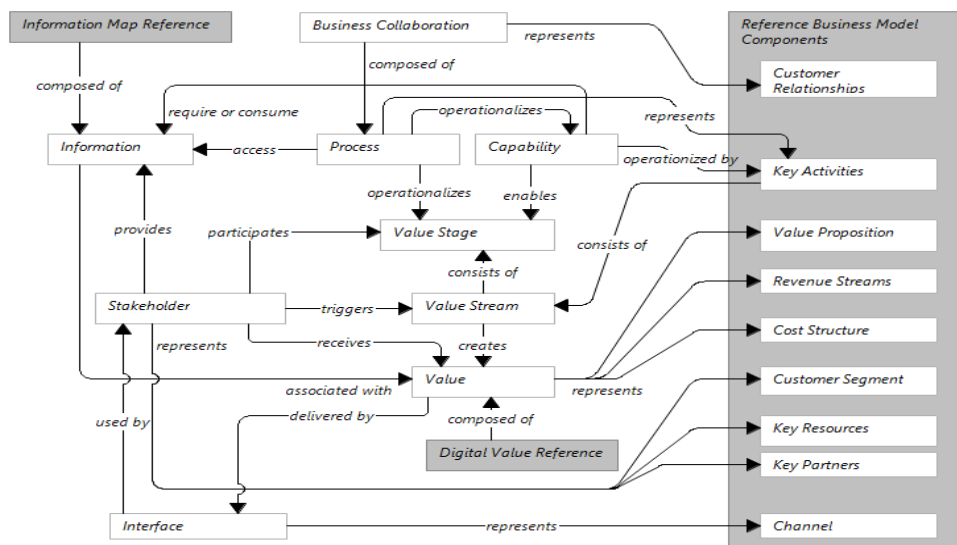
Information Map Reference

Business Collaboration

represents

Reference Business Model Components

composed of

composed of

Customer Relationships

require or consume

operationalizes

represents

Information

access

Process

Capability

operationized by

Key Activities

operationalizes

enables

provides

participates

Value Stage

consists of

Value Proposition

consists of

Revenue Streams

Stakeholder

triggers

Value Stream

Cost Structure

represents

receives

creates

associated with

Value

represents

Customer Segment

used by

delivered by

composed of

Key Resources

Digital Value Reference

Key Partners

Interface

represents

Channel